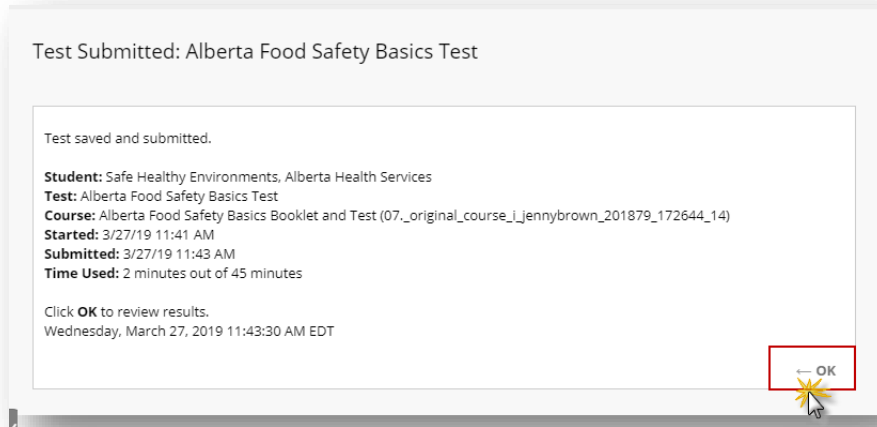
Test Submitted: Alberta Food Safety Basics Test

Test saved and submitted.

**Student:** Safe Healthy Environments, Alberta Health Services
**Test:** Alberta Food Safety Basics Test
**Course:** Alberta Food Safety Basics Booklet and Test (07._original_course_i_jennybrown_201879_172644_14)
**Started:** 3/27/19 11:41 AM
**Submitted:** 3/27/19 11:43 AM
**Time Used:** 2 minutes out of 45 minutes

Click **OK** to review results.
Wednesday, March 27, 2019 11:43:30 AM EDT

← OK